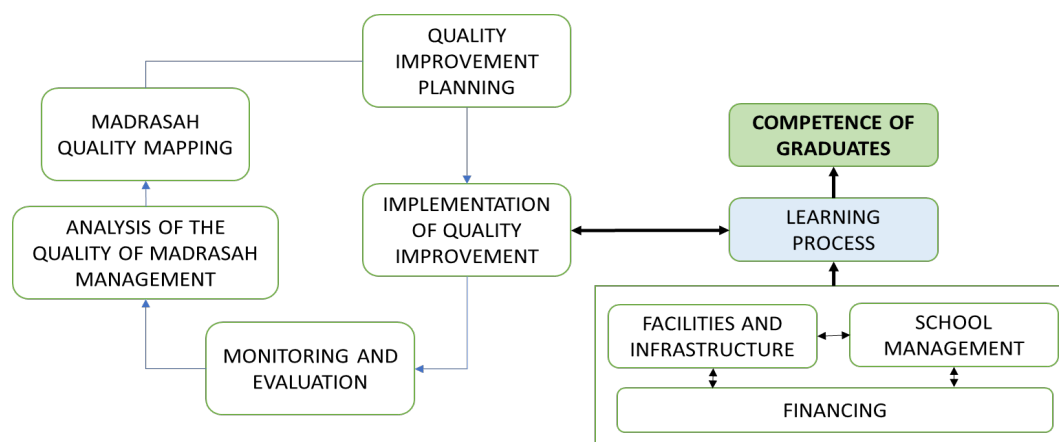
QUALITY IMPROVEMENT PLANNING

MADRASAH QUALITY MAPPING

ANALYSIS OF THE QUALITY OF MADRASAH MANAGEMENT

IMPLEMENTATION OF QUALITY IMPROVEMENT

MONITORING AND EVALUATION

COMPETENCE OF GRADUATES

LEARNING PROCESS

FACILITIES AND INFRASTRUCTURE

SCHOOL MANAGEMENT

FINANCING